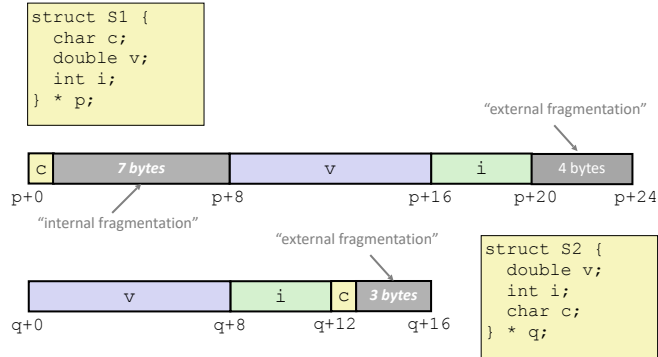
struct S1 {
  char c;
  double v;
  int i;
} * p;

"external fragmentation"

| c | 7 bytes | v | i | 4 bytes |
|---|---|---|---|---|

p+0 p+8 p+16 p+20 p+24

"internal fragmentation"

"external fragmentation"

| v | i | c | 3 bytes |
|---|---|---|---|

q+0 q+8 q+12 q+16

struct S2 {
  double v;
  int i;
  char c;
} * q;